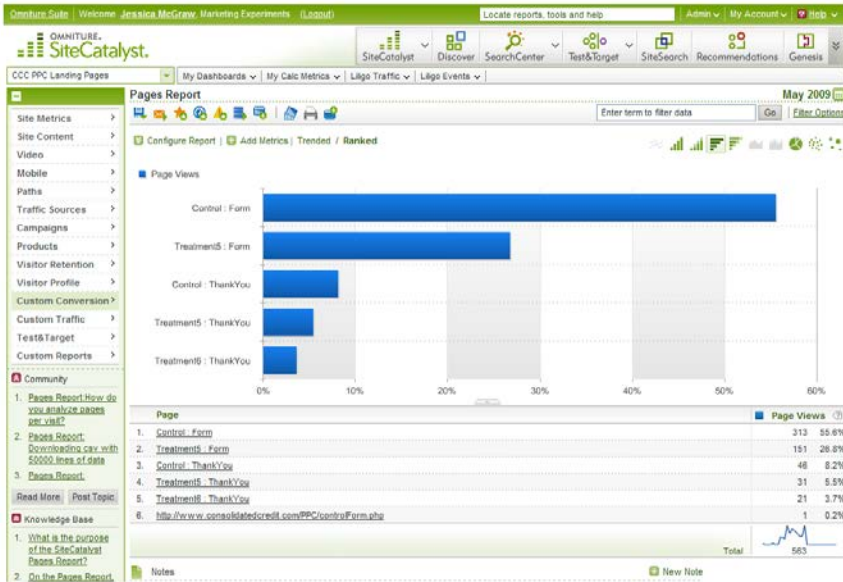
Omniture Suite | Welcome Jessica McGraw, Marketing Experiments (Logout)

Locate reports, tools and help

Admin | My Account | Help

OMNITURE. SiteCatalyst.

SiteCatalyst | Discover | SearchCenter | Test&Target | SiteSearch | Recommendations | Genesis

CCC PPC Landing Pages

My Dashboards | My Calc Metrics | Lilgo Traffic | Lilgo Events

Site Metrics
Site Content
Video
Mobile
Paths
Traffic Sources
Campaigns
Products
Visitor Retention
Visitor Profile
Custom Conversion
Custom Traffic
Test&Target
Custom Reports

Community

1. Pages Report How do you analyze pages per visit?
2. Pages Report: Downloading csv with 50000 lines of data
3. Pages Report.

Read More | Post Topic

Knowledge Base

1. What is the purpose of the SiteCatalyst Pages Report?
2. On the Pages Report,

Pages Report

May 2009

Enter term to filter data | Go | Filter Options

Configure Report | Add Metrics | Trended / Ranked

Page Views

Control : Form
Treatment5 : Form
Control : ThankYou
Treatment5 : ThankYou
Treatment6 : ThankYou

0% 10% 20% 30% 40% 50% 60%

| | Page | Page Views | |
|---|---|---|---|
| 1. | Control : Form | 313 | 55.6% |
| 2. | Treatment5 : Form | 151 | 26.8% |
| 3. | Control : ThankYou | 46 | 8.2% |
| 4. | Treatment5 : ThankYou | 31 | 5.5% |
| 5. | Treatment6 : ThankYou | 21 | 3.7% |
| 6. | http://www.consolidatedcredit.com/PPC/control/Form.php | 1 | 0.2% |
| | Total | 563 | |

Notes

New Note